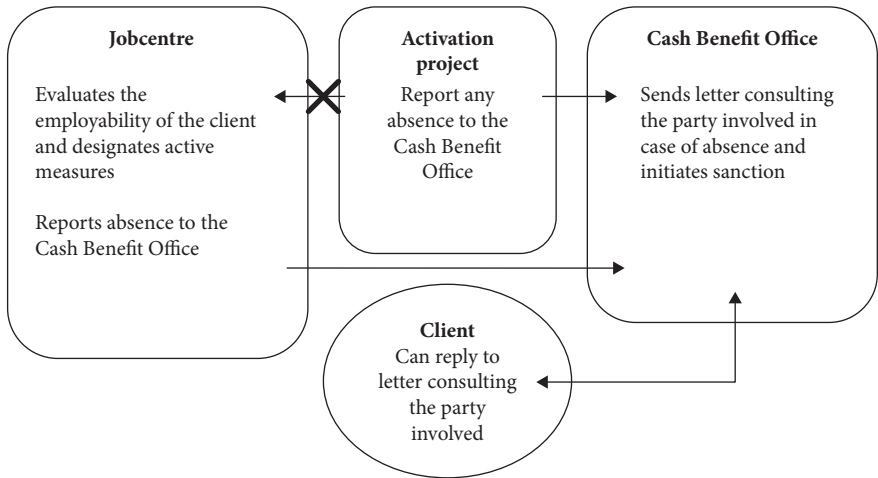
Jobcentre

Evaluates the employability of the client and designates active measures

Reports absence to the Cash Benefit Office

Activation project

Report any absence to the Cash Benefit Office

Cash Benefit Office

Sends letter consulting the party involved in case of absence and initiates sanction

Client

Can reply to letter consulting the party involved